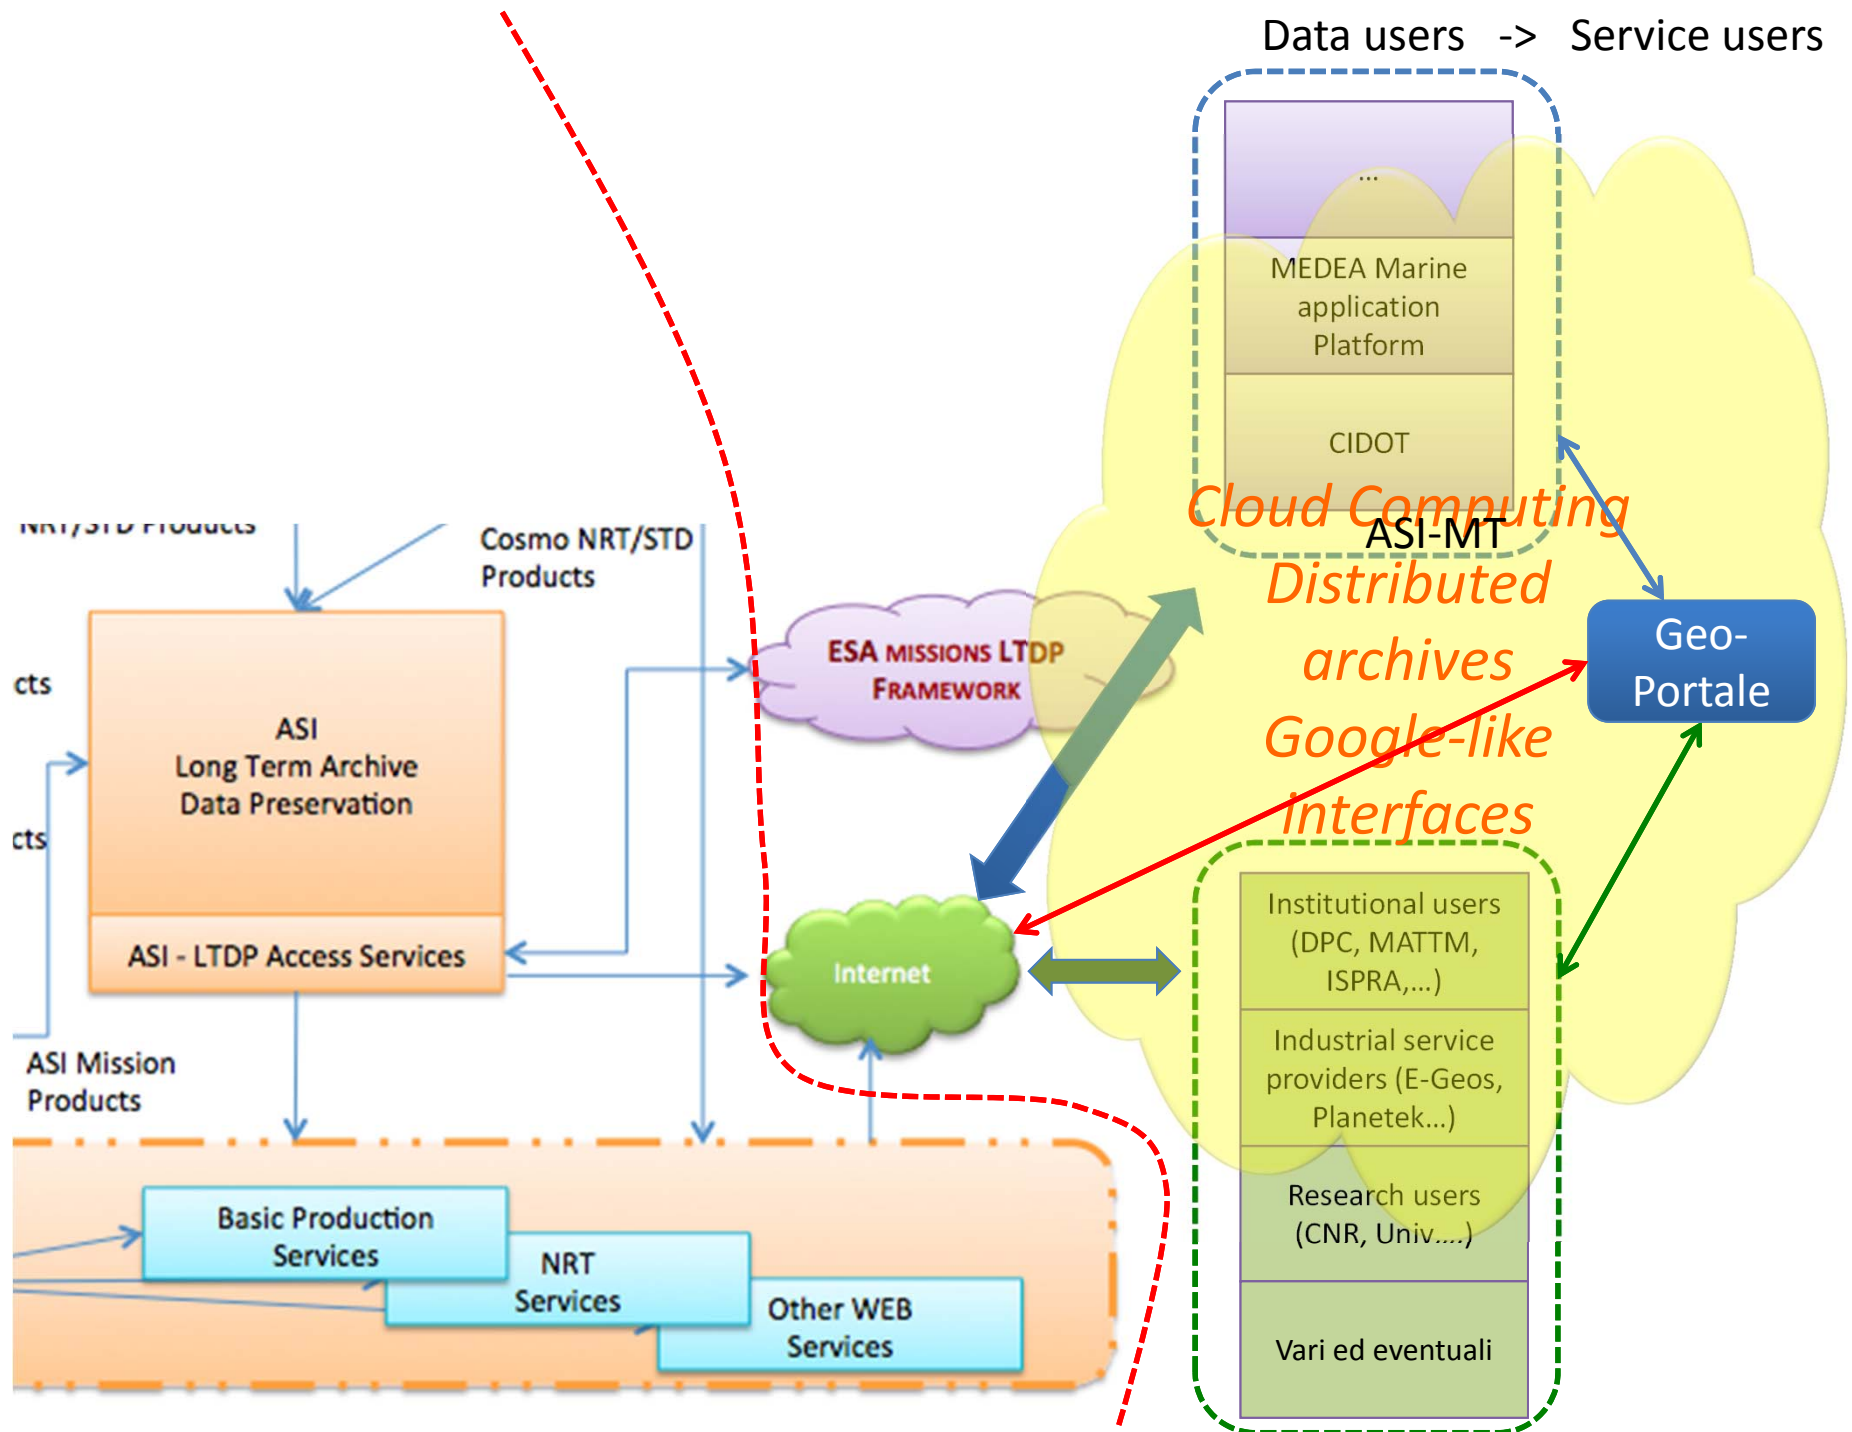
Data users -> Service users

...

MEDEA Marine application Platform

CIDOT

Cloud Computing

ASI-MT

Distributed archives

Google-like interfaces

Geo-Portale

NRT/STD Products

Cosmo NRT/STD Products

cts

cts

ASI Long Term Archive Data Preservation

ASI - LTDP Access Services

ESA MISSIONS LTDP FRAMEWORK

Internet

Institutional users (DPC, MATTM, ISPRA,...)

Industrial service providers (E-Geos, Planetek...)

Research users (CNR, Univ....)

Vari ed eventuali

ASI Mission Products

Basic Production Services

NRT Services

Other WEB Services